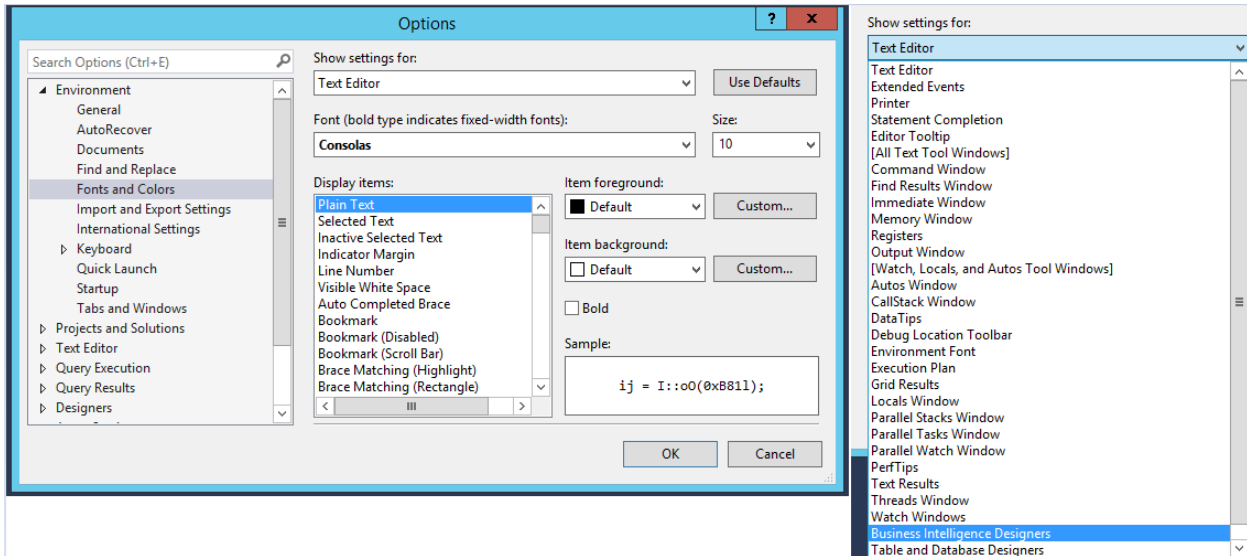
Options

?

x

Search Options (Ctrl+E)

Environment
General
AutoRecover
Documents
Find and Replace
Fonts and Colors
Import and Export Settings
International Settings
Keyboard
Quick Launch
Startup
Tabs and Windows
Projects and Solutions
Text Editor
Query Execution
Query Results
Designers

Show settings for:
Text Editor
Use Defaults

Font (bold type indicates fixed-width fonts):
Consolas

Size:
10

Display items:
Plain Text
Selected Text
Inactive Selected Text
Indicator Margin
Line Number
Visible White Space
Auto Completed Brace
Bookmark
Bookmark (Disabled)
Bookmark (Scroll Bar)
Brace Matching (Highlight)
Brace Matching (Rectangle)

Item foreground:
Default
Custom...

Item background:
Default
Custom...

Bold

Sample:
ij = I::oO(0xB81l);

OK
Cancel

Show settings for:
Text Editor
Text Editor
Extended Events
Printer
Statement Completion
Editor Tooltip
[All Text Tool Windows]
Command Window
Find Results Window
Immediate Window
Memory Window
Registers
Output Window
[Watch, Locals, and Autos Tool Windows]
Autos Window
CallStack Window
DataTips
Debug Location Toolbar
Environment Font
Execution Plan
Grid Results
Locals Window
Parallel Stacks Window
Parallel Tasks Window
Parallel Watch Window
PerfTips
Text Results
Threads Window
Watch Windows
Business Intelligence Designers
Table and Database Designers